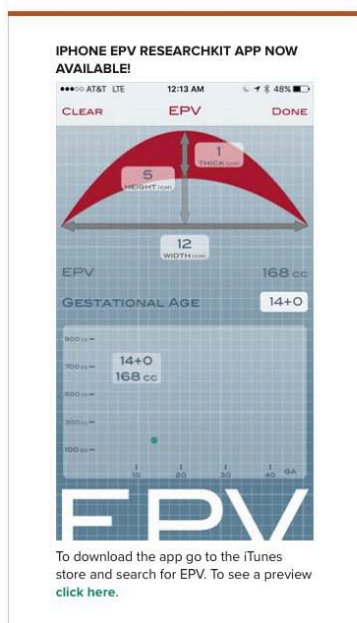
IPHONE EPV RESEARCHKIT APP NOW AVAILABLE!

●●●○○ AT&T LTE 12:13 AM 48%

CLEAR EPV DONE

1
THICK (cm)

5
HEIGHT (cm)

12
WIDTH (cm)

EPV 168 cc

GESTATIONAL AGE 14+0

900 cc
700 cc
500 cc
300 cc
100 cc

14+0
168 cc

10 20 30 40 GA

EPV

To download the app go to the iTunes store and search for EPV. To see a preview click here.